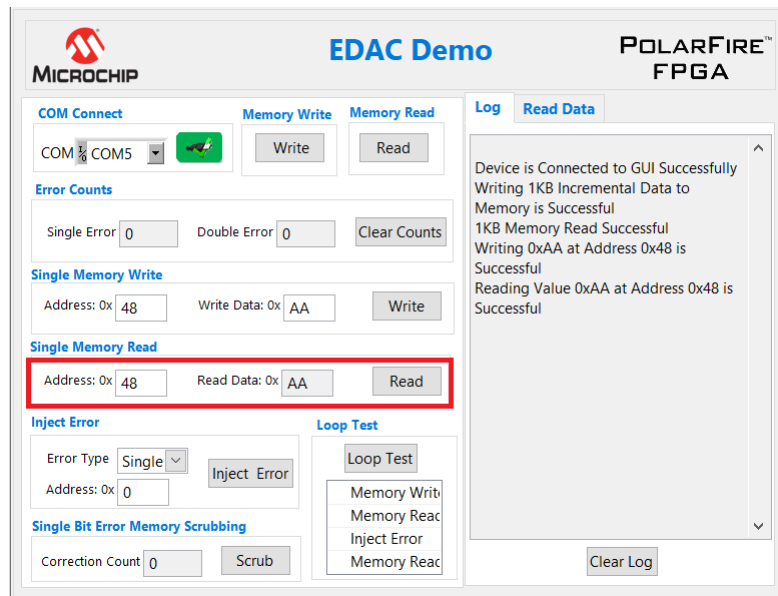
MICROCHIP

EDAC Demo

POLARFIRE™ FPGA

COM Connect

COM COM5

Memory Write

Write

Memory Read

Read

Error Counts

Single Error 0

Double Error 0

Clear Counts

Single Memory Write

Address: 0x 48

Write Data: 0x AA

Write

Single Memory Read

Address: 0x 48

Read Data: 0x AA

Read

Inject Error

Error Type Single

Address: 0x 0

Inject Error

Loop Test

Loop Test

Memory Writ

Memory Reac

Inject Error

Memory Reac

Single Bit Error Memory Scrubbing

Correction Count 0

Scrub

Log

Read Data

Device is Connected to GUI Successfully
Writing 1KB Incremental Data to Memory is Successful
1KB Memory Read Successful
Writing 0xAA at Address 0x48 is Successful
Reading Value 0xAA at Address 0x48 is Successful

Clear Log